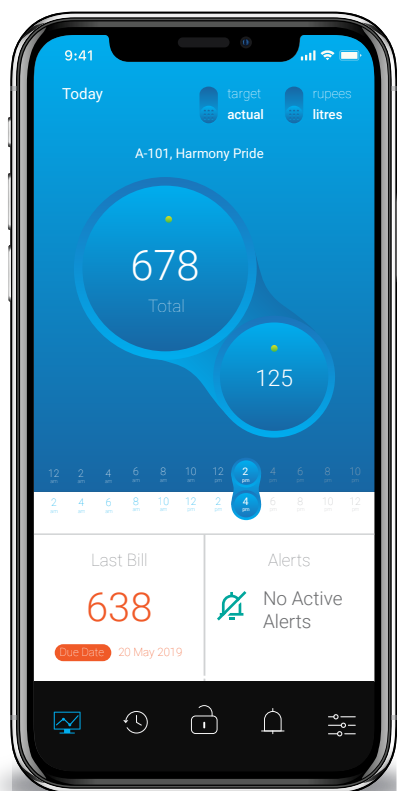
9:41

Today

target
actual

rupees
litres

A-101, Harmony Pride

678
Total

125

12 am 2 am 4 am 6 am 8 am 10 am 12 pm 2 pm 4 pm 6 pm 8 pm 10 pm

2 am 4 am 6 am 8 am 10 am 12 pm 2 pm 4 pm 6 pm 8 pm 10 pm 12 am

Last Bill
638
Due Date 20 May 2019

Alerts
No Active Alerts